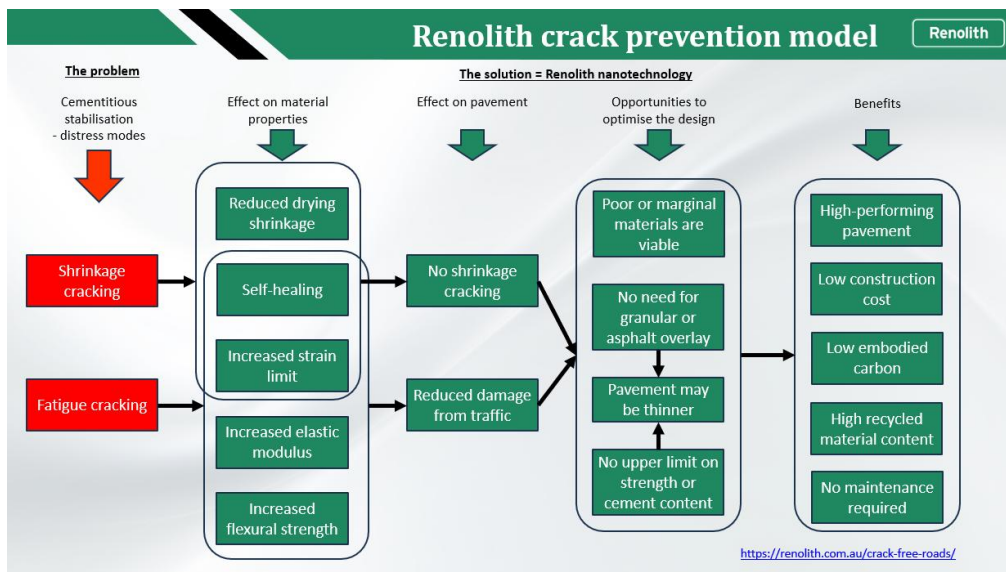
Renolith crack prevention model

Renolith

The problem

The solution = Renolith nanotechnology

Cementitious stabilisation - distress modes

Effect on material properties

Effect on pavement

Opportunities to optimise the design

Benefits

Shrinkage cracking

Fatigue cracking

Reduced drying shrinkage

Self-healing

Increased strain limit

Increased elastic modulus

Increased flexural strength

No shrinkage cracking

Reduced damage from traffic

Poor or marginal materials are viable

No need for granular or asphalt overlay

Pavement may be thinner

No upper limit on strength or cement content

High-performing pavement

Low construction cost

Low embodied carbon

High recycled material content

No maintenance required

https://renolith.com.au/crack-free-roads/